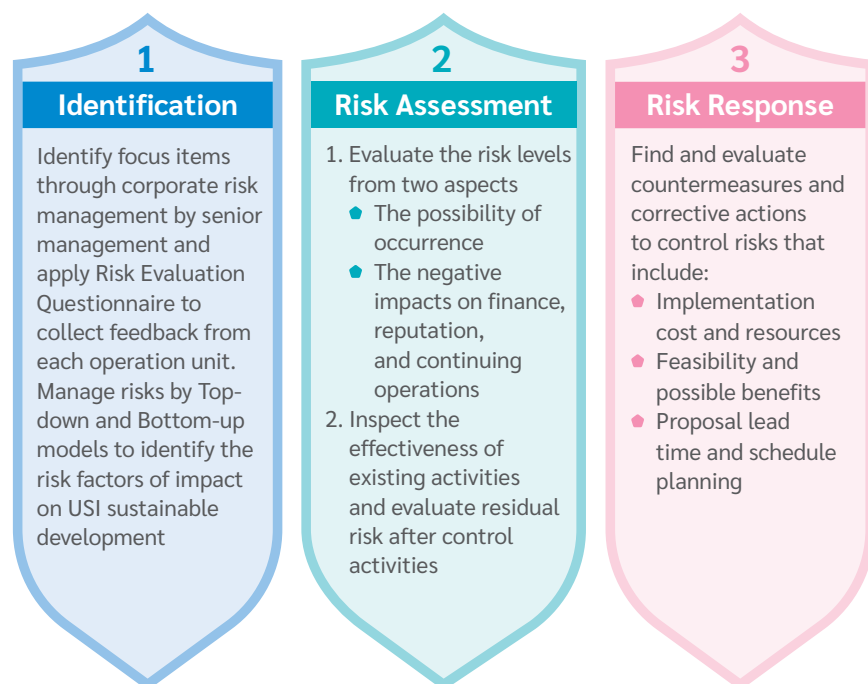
1

Identification

Identify focus items through corporate risk management by senior management and apply Risk Evaluation Questionnaire to collect feedback from each operation unit. Manage risks by Top-down and Bottom-up models to identify the risk factors of impact on USI sustainable development

2

Risk Assessment

1. Evaluate the risk levels from two aspects
- The possibility of occurrence
- The negative impacts on finance, reputation, and continuing operations
2. Inspect the effectiveness of existing activities and evaluate residual risk after control activities

3

Risk Response

Find and evaluate countermeasures and corrective actions to control risks that include:
- Implementation cost and resources
- Feasibility and possible benefits
- Proposal lead time and schedule planning